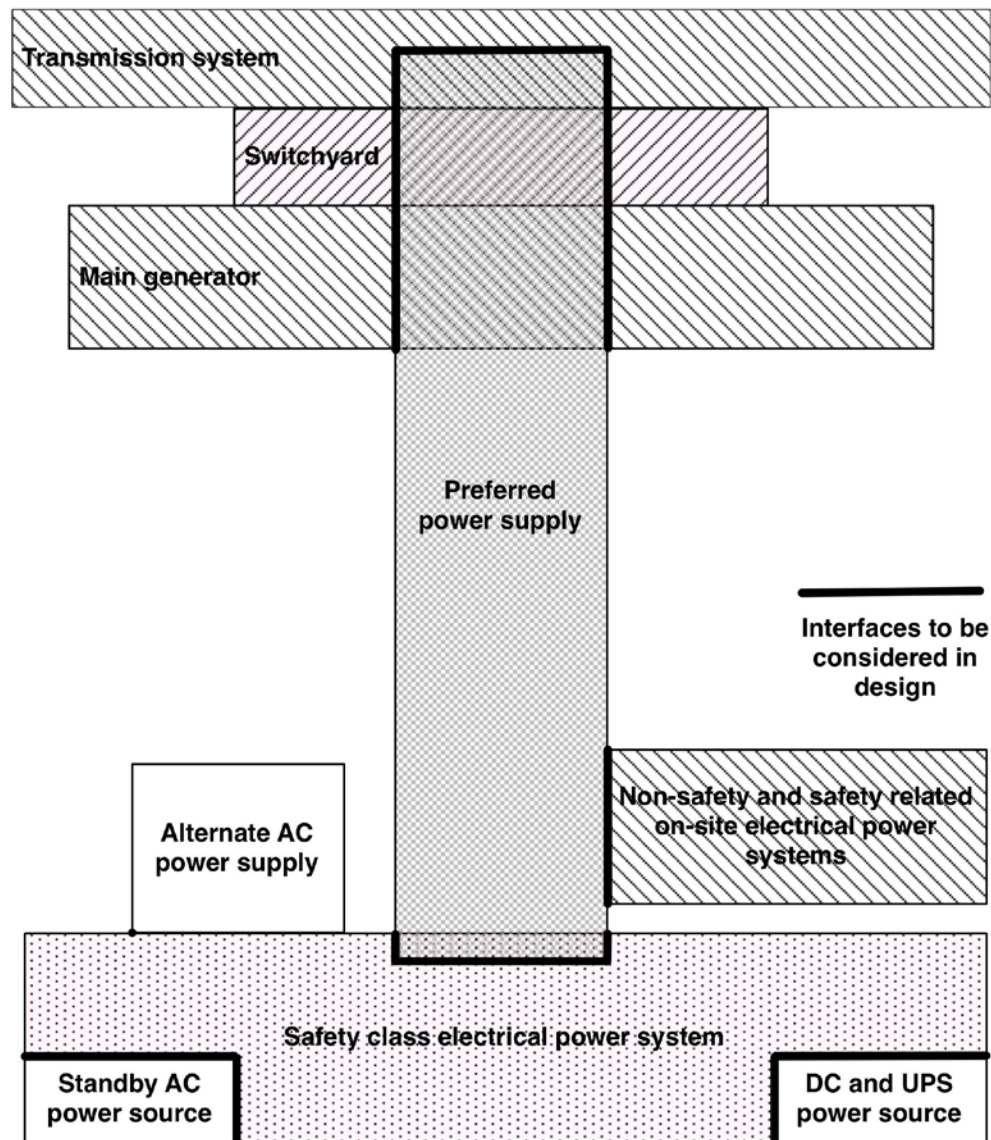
Transmission system

Switchyard

Main generator

Preferred power supply

Interfaces to be considered in design

Alternate AC power supply

Non-safety and safety related on-site electrical power systems

Safety class electrical power system

Standby AC power source

DC and UPS power source